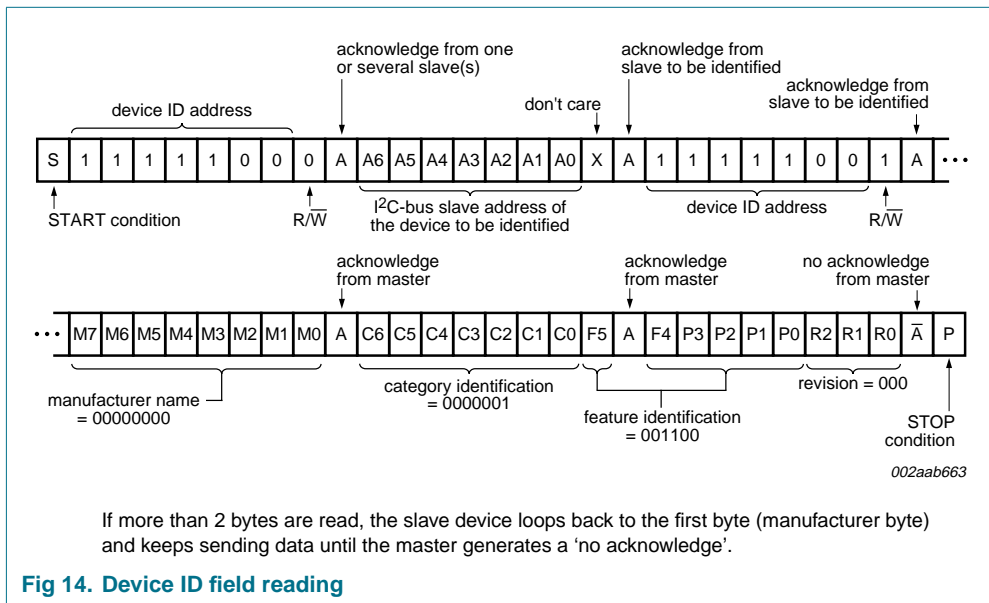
acknowledge from one or several slave(s)

acknowledge from slave to be identified

acknowledge from slave to be identified

device ID address

don't care

| S | 1 | 1 | 1 | 1 | 1 | 0 | 0 | 0 | A | A6 | A5 | A4 | A3 | A2 | A1 | A0 | X | A | 1 | 1 | 1 | 1 | 1 | 0 | 0 | 1 | A | • • • |
|---|---|---|---|---|---|---|---|---|---|---|---|---|---|---|---|---|---|---|---|---|---|---|---|---|---|---|---|---|

START condition

R/$\overline{W}$

I$^2$C-bus slave address of the device to be identified

device ID address

R/$\overline{W}$

acknowledge from master

acknowledge from master

no acknowledge from master

| • • • | M7 | M6 | M5 | M4 | M3 | M2 | M1 | M0 | A | C6 | C5 | C4 | C3 | C2 | C1 | C0 | F5 | A | F4 | P3 | P2 | P1 | P0 | R2 | R1 | R0 | $\overline{A}$ | P |
|---|---|---|---|---|---|---|---|---|---|---|---|---|---|---|---|---|---|---|---|---|---|---|---|---|---|---|---|---|

manufacturer name = 00000000

category identification = 0000001

feature identification = 001100

revision = 000

STOP condition

002aab663

If more than 2 bytes are read, the slave device loops back to the first byte (manufacturer byte) and keeps sending data until the master generates a 'no acknowledge'.

Fig 14. Device ID field reading